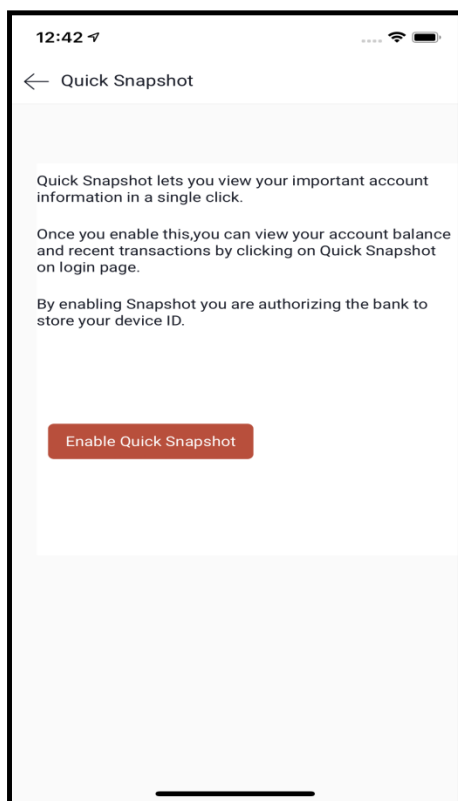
12:42

Quick Snapshot

Quick Snapshot lets you view your important account information in a single click.

Once you enable this,you can view your account balance and recent transactions by clicking on Quick Snapshot on login page.

By enabling Snapshot you are authorizing the bank to store your device ID.

Enable Quick Snapshot